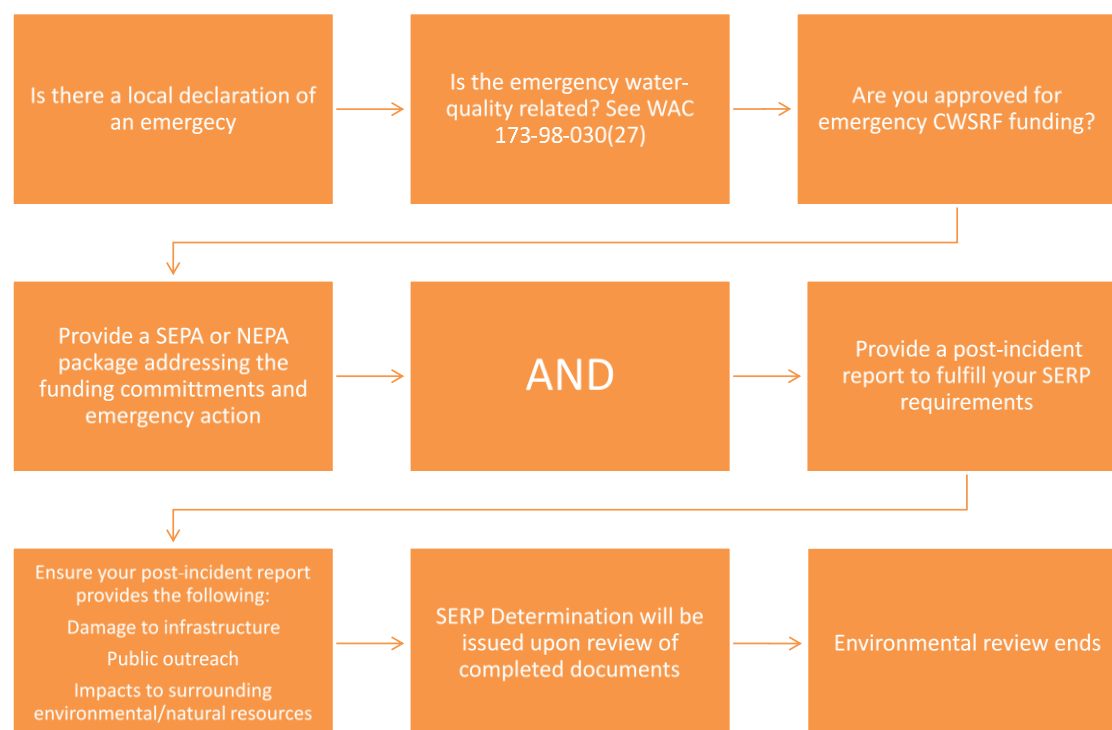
Is there a local declaration of an emergency

Is the emergency water-quality related? See WAC 173-98-030(27)

Are you approved for emergency CWSRF funding?

Provide a SEPA or NEPA package addressing the funding committments and emergency action

AND

Provide a post-incident report to fulfill your SERP requirements

Ensure your post-incident report provides the following:
Damage to infrastructure
Public outreach
Impacts to surrounding environmental/natural resources

SERP Determination will be issued upon review of completed documents

Environmental review ends